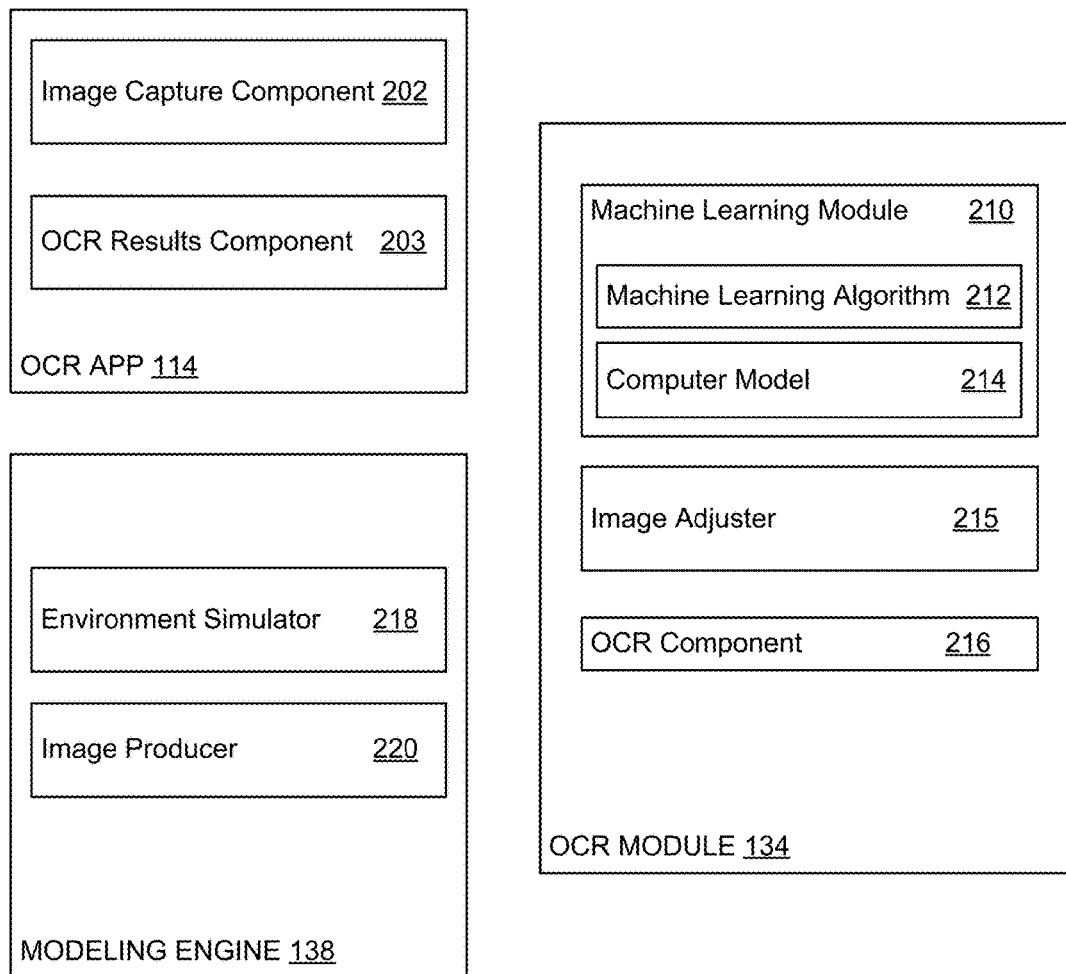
Image Capture Component 202

OCR Results Component 203

OCR APP 114

Environment Simulator 218

Image Producer 220

MODELING ENGINE 138

Machine Learning Module 210

Machine Learning Algorithm 212

Computer Model 214

Image Adjuster 215

OCR Component 216

OCR MODULE 134